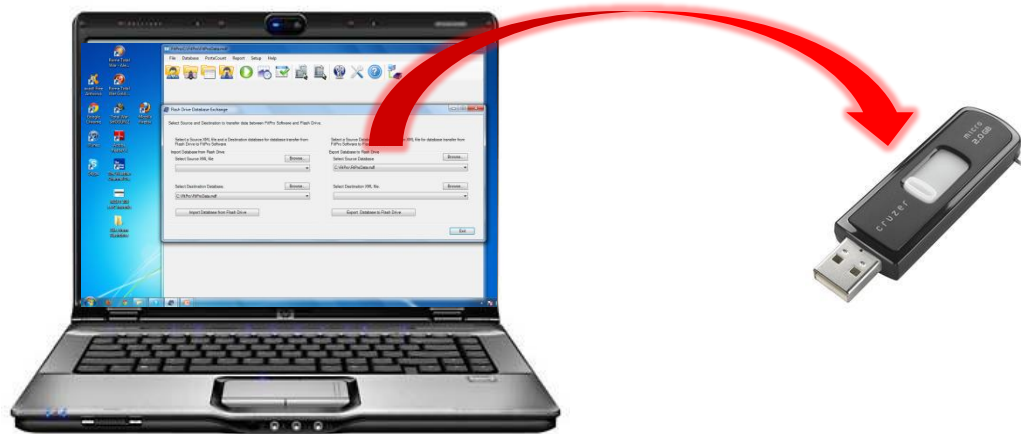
File Database PortaCount Report Setup Help

Flash Drive Database Exchange

Select Source and Destination to transfer data between FitPro Software and Flash Drive.

Select a Source XML file and a Destination database for database transfer from Flash Drive to FitPro Software

Import Database from Flash Drive

Select Source XML file

Browse...

Select Destination Database

Browse...

C:\FitPro\FitProData.mdf

Import Database from Flash Drive

Select a Source Data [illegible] XML file for database transfer from FitPro Software to F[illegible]

Export Database to Flash Drive

Select Source Database

Browse...

C:\FitPro\FitProData.mdf

Select Destination XML file

Browse...

Export Database to Flash Drive

Exit

cruzer

micro

2.0GB

hp